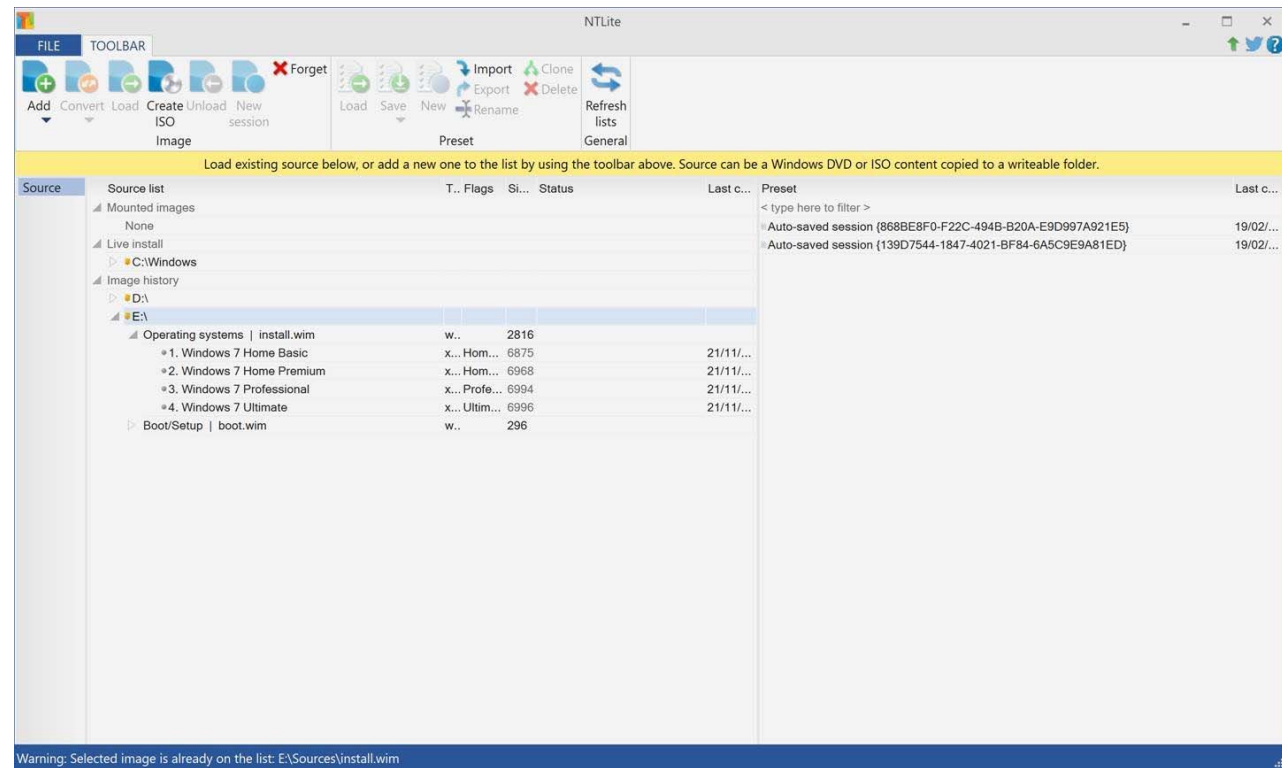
NTLite

FILE TOOLBAR

Add Convert Load Create ISO Unload New session Forget
Image

Load Save New Import Export Rename Clone Delete
Preset

Refresh lists
General

Load existing source below, or add a new one to the list by using the toolbar above. Source can be a Windows DVD or ISO content copied to a writeable folder.

Source

| Source list | T.. | Flags | Si... | Status | Last c... |
|---|---|---|---|---|---|
| Mounted images | | | | | |
| None | | | | | |
| Live install | | | | | |
| C:\Windows | | | | | |
| Image history | | | | | |
| D:\ | | | | | |
| E:\ | | | | | |
| Operating systems \| install.wim | w.. | | 2816 | | |
| 1. Windows 7 Home Basic | x... | Hom... | 6875 | | 21/11/... |
| 2. Windows 7 Home Premium | x... | Hom... | 6968 | | 21/11/... |
| 3. Windows 7 Professional | x... | Profe... | 6994 | | 21/11/... |
| 4. Windows 7 Ultimate | x... | Ultim... | 6996 | | 21/11/... |
| Boot/Setup \| boot.wim | w.. | | 296 | | |

| Preset | Last c... |
|---|---|
| < type here to filter > | |
| Auto-saved session {868BE8F0-F22C-494B-B20A-E9D997A921E5} | 19/02/... |
| Auto-saved session {139D7544-1847-4021-BF84-6A5C9E9A81ED} | 19/02/... |

Warning: Selected image is already on the list: E:\Sources\install.wim